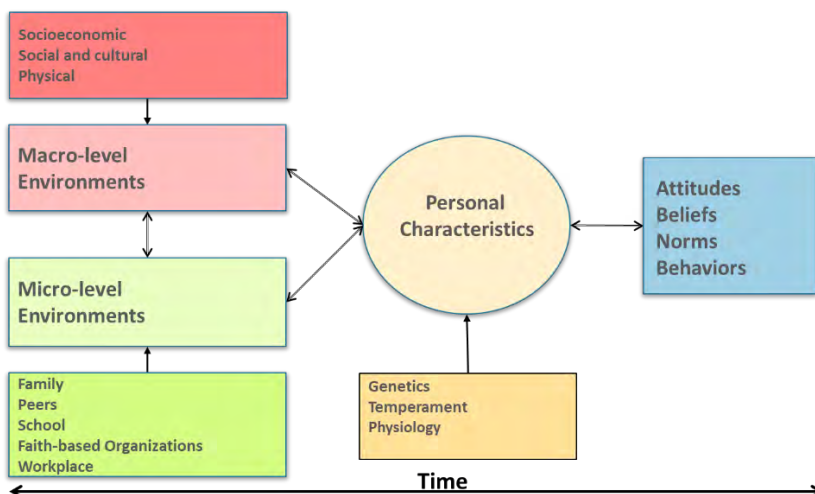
Socioeconomic
Social and cultural
Physical

Macro-level Environments

Micro-level Environments

Family
Peers
School
Faith-based Organizations
Workplace

Personal Characteristics

Genetics
Temperament
Physiology

Attitudes
Beliefs
Norms
Behaviors

Time